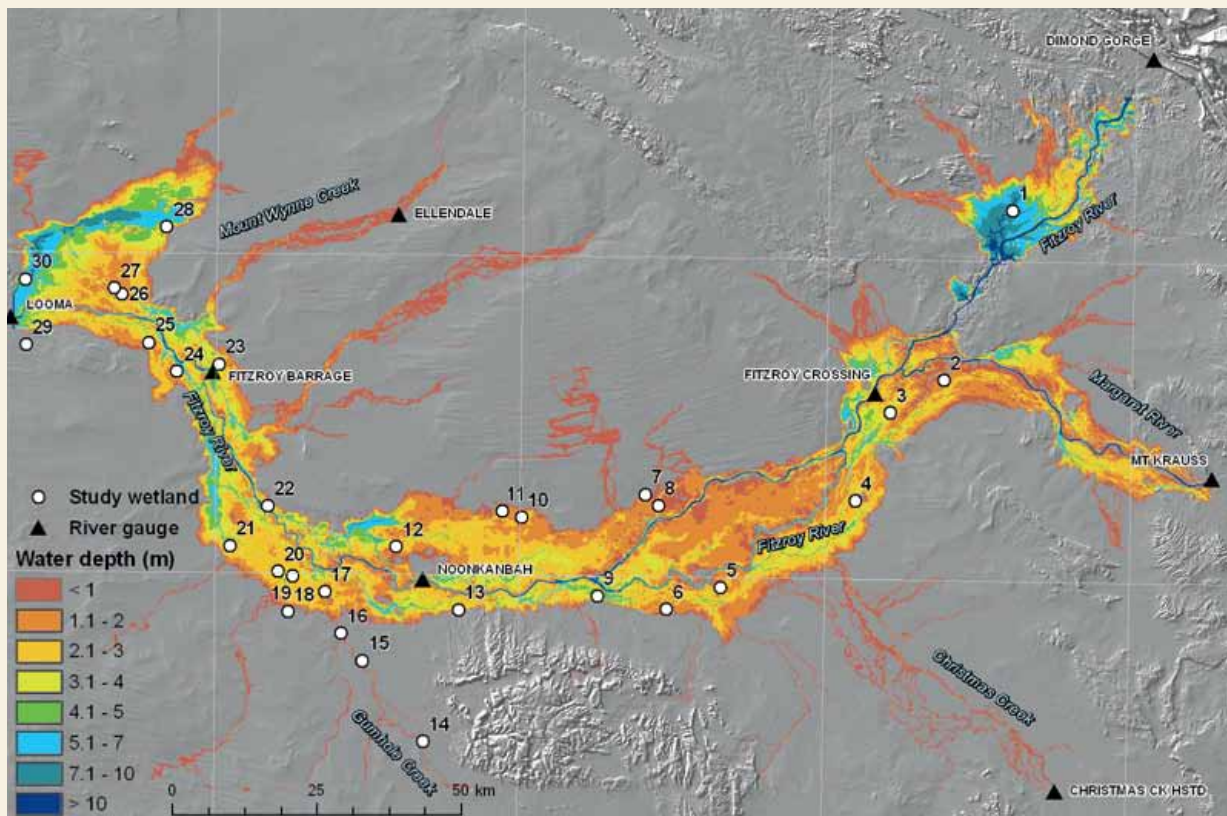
DIMOND GORGE

Mount Wynne Creek

ELLENDALE

1

Fitzroy River

28

30

27

26

LOOMA

29

25

24

23

FITZROY BARRAGE

FITZROY CROSSING

2

3

Margaret River

MT KRAUSS

Fitzroy River

Study wetland

River gauge

Water depth (m)

| |
|---|
| < 1 |
| 1.1 - 2 |
| 2.1 - 3 |
| 3.1 - 4 |
| 4.1 - 5 |
| 5.1 - 7 |
| 7.1 - 10 |
| > 10 |

22

21

20

19

18

17

12

11

10

7

8

4

Fitzroy River

NOONKANBAH

9

5

6

13

16

15

14

Gumhole Creek

Christmas Creek

CHRISTMAS CK HSTD

0

25

50 km